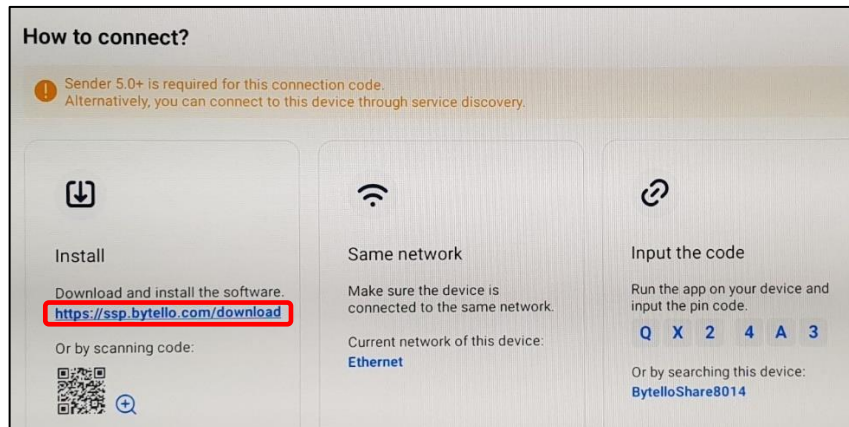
How to connect?

Sender 5.0+ is required for this connection code.
Alternatively, you can connect to this device through service discovery.

Install

Download and install the software.
https://ssp.bytello.com/download

Or by scanning code:

Same network

Make sure the device is connected to the same network.

Current network of this device:
Ethernet

Input the code

Run the app on your device and input the pin code.

Q X 2 4 A 3

Or by searching this device:
BytelloShare8014